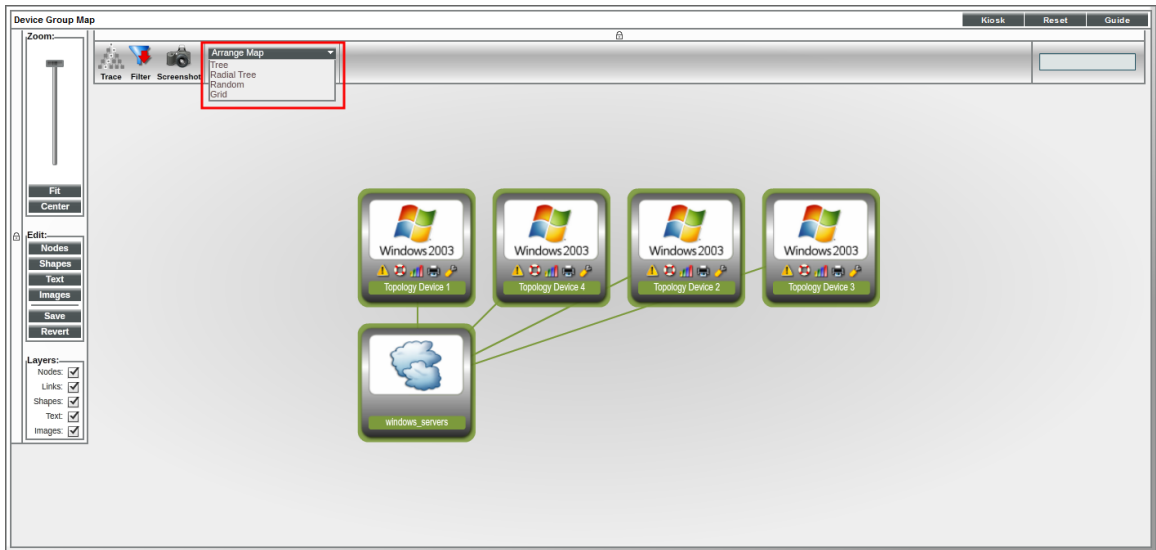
Device Group Map

Kiosk Reset Guide

Zoom:

Fit
Center

Edit:
Nodes
Shapes
Text
Images
Save
Revert

Layers:
Nodes:
Links:
Shapes:
Text:
Images:

Trace Filter Screenshot

Arrange Map
Tree
Radial Tree
Random
Grid

Windows 2003
Topology Device 1

Windows 2003
Topology Device 4

Windows 2003
Topology Device 2

Windows 2003
Topology Device 3

windows_servers